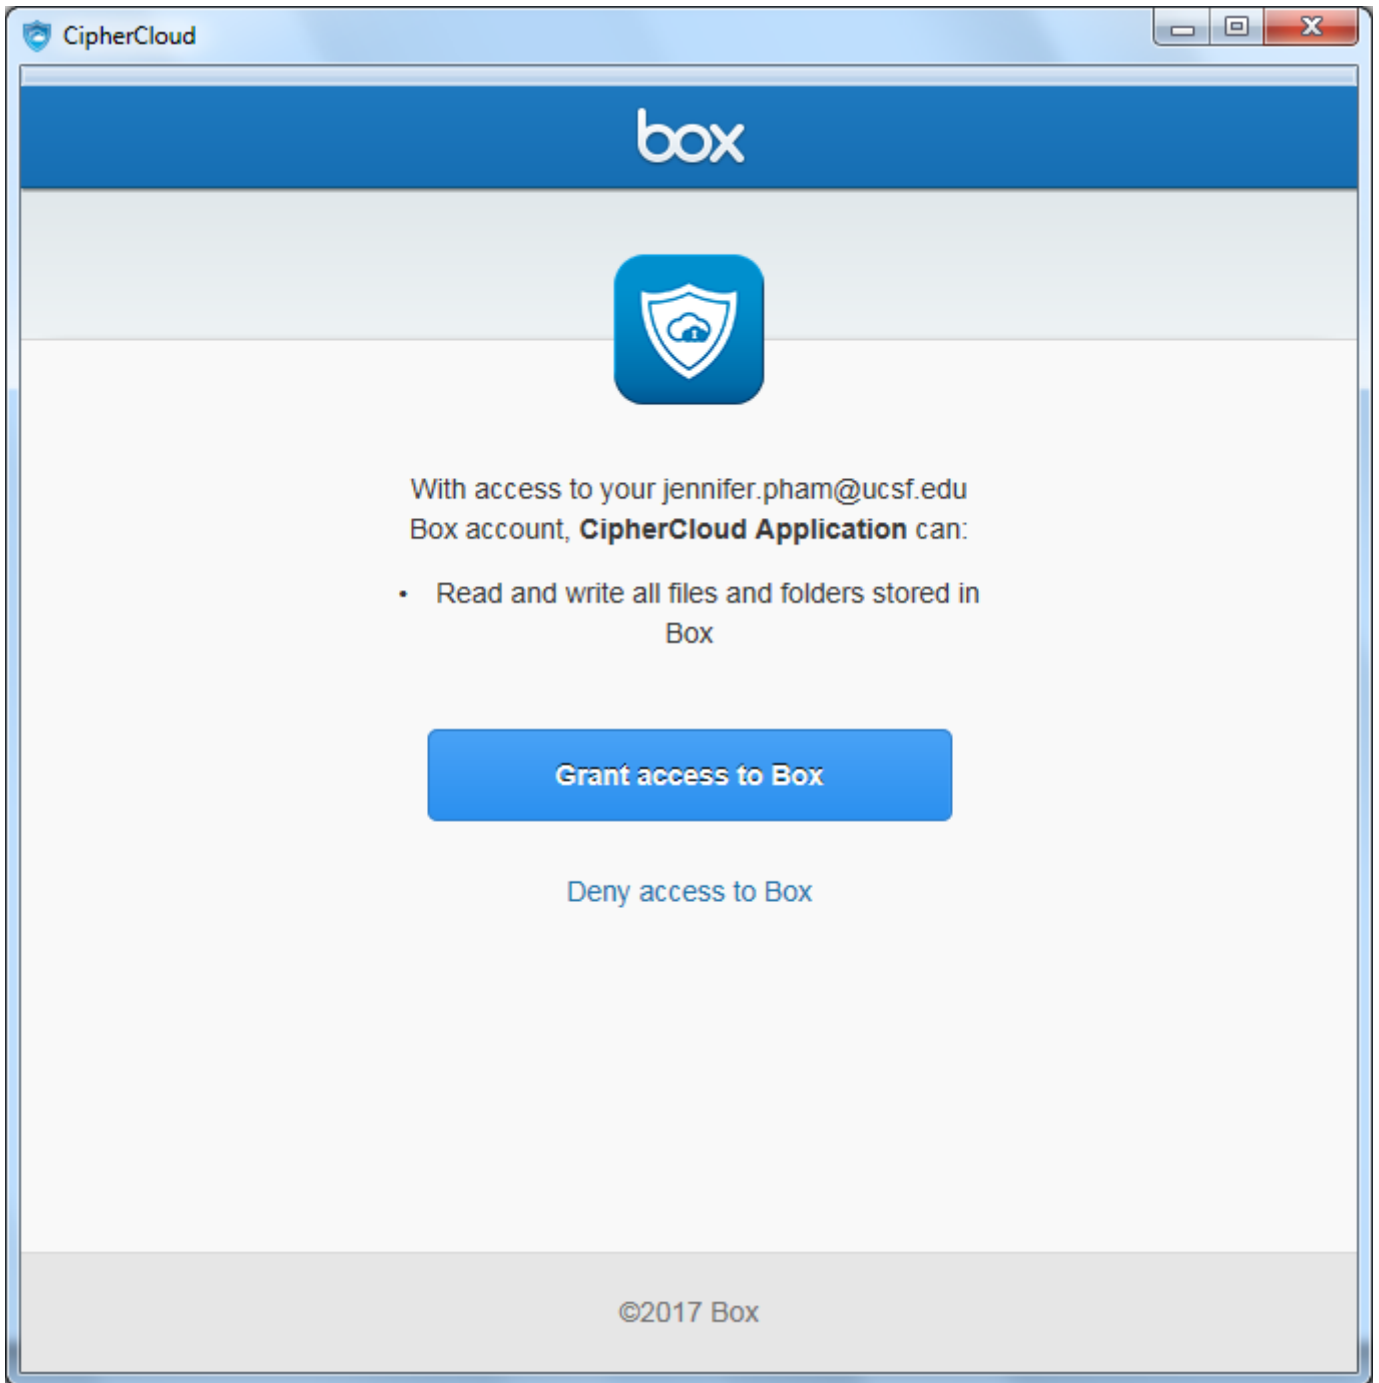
CipherCloud

box

With access to your jennifer.pham@ucsf.edu Box account, **CipherCloud Application** can:

• Read and write all files and folders stored in Box

Grant access to Box

Deny access to Box

©2017 Box